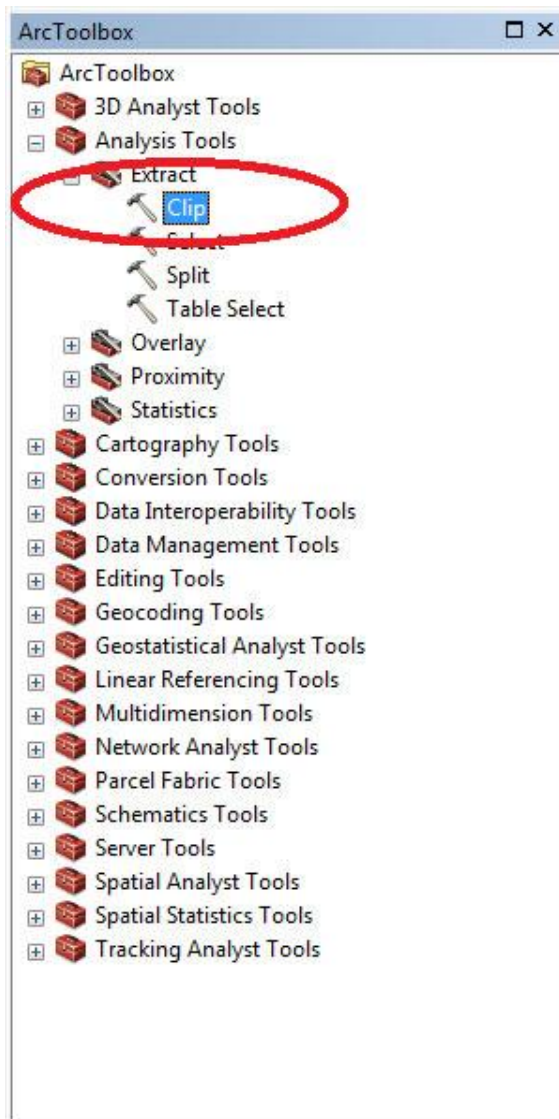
ArcToolbox

ArcToolbox
3D Analyst Tools
Analysis Tools
Extract
Clip
Select
Split
Table Select
Overlay
Proximity
Statistics
Cartography Tools
Conversion Tools
Data Interoperability Tools
Data Management Tools
Editing Tools
Geocoding Tools
Geostatistical Analyst Tools
Linear Referencing Tools
Multidimension Tools
Network Analyst Tools
Parcel Fabric Tools
Schematics Tools
Server Tools
Spatial Analyst Tools
Spatial Statistics Tools
Tracking Analyst Tools